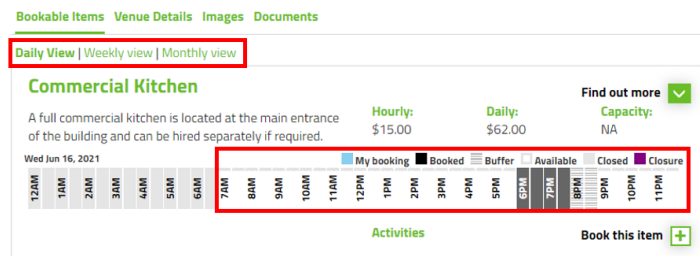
Bookable Items Venue Details Images Documents

Daily View | Weekly view | Monthly view

Commercial Kitchen

Find out more

A full commercial kitchen is located at the main entrance of the building and can be hired separately if required.

Hourly: $15.00

Daily: $62.00

Capacity: NA

Wed Jun 16, 2021

My booking Booked Buffer Available Closed Closure

12AM 1AM 2AM 3AM 4AM 5AM 6AM 7AM 8AM 9AM 10AM 11AM 12PM 1PM 2PM 3PM 4PM 5PM 6PM 7PM 8PM 9PM 10PM 11PM

Activities

Book this item